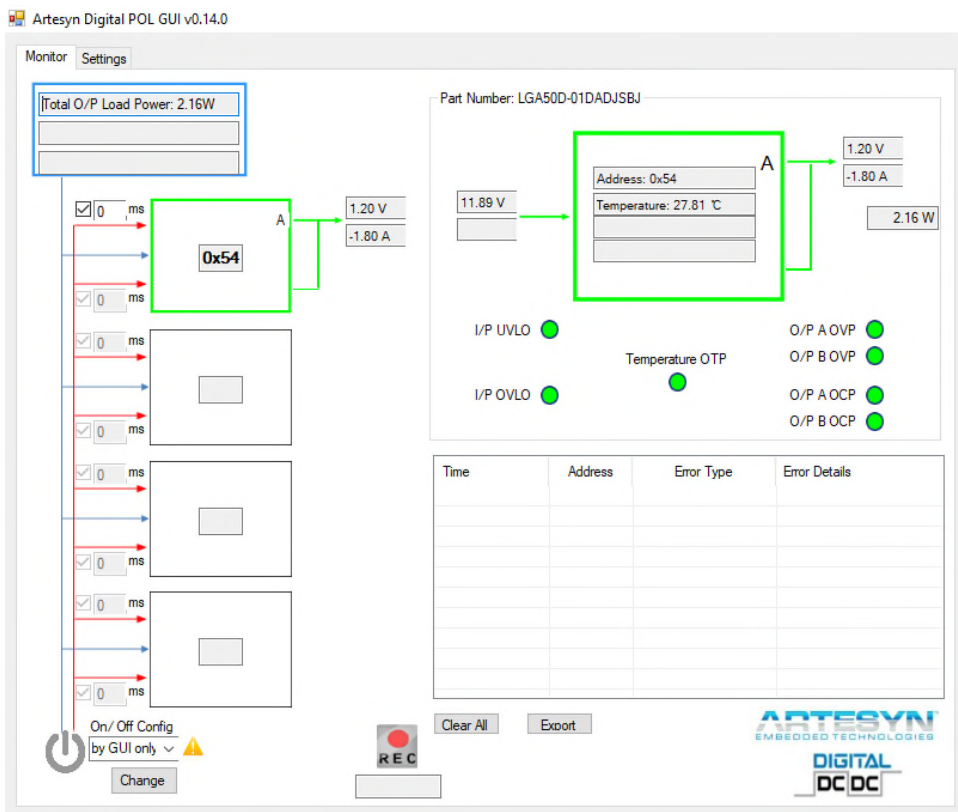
Artesyn Digital POL GUI v0.14.0

Monitor Settings

Total O/P Load Power: 2.16W

0 ms

A

0x54

1.20 V
-1.80 A

0 ms
0 ms
0 ms
0 ms
0 ms
0 ms
0 ms

Part Number: LGA50D-01DADJSBJ

11.89 V

A

Address: 0x54
Temperature: 27.81 ℃

1.20 V
-1.80 A

2.16 W

I/P UVLO
Temperature OTP
I/P OVLO

O/P A OVP
O/P B OVP
O/P A OCP
O/P B OCP

| Time | Address | Error Type | Error Details |
|---|---|---|---|

Clear All Export

On/ Off Config
by GUI only
Change

REC

ARTESYN
EMBEDDED TECHNOLOGIES
DIGITAL
DC DC